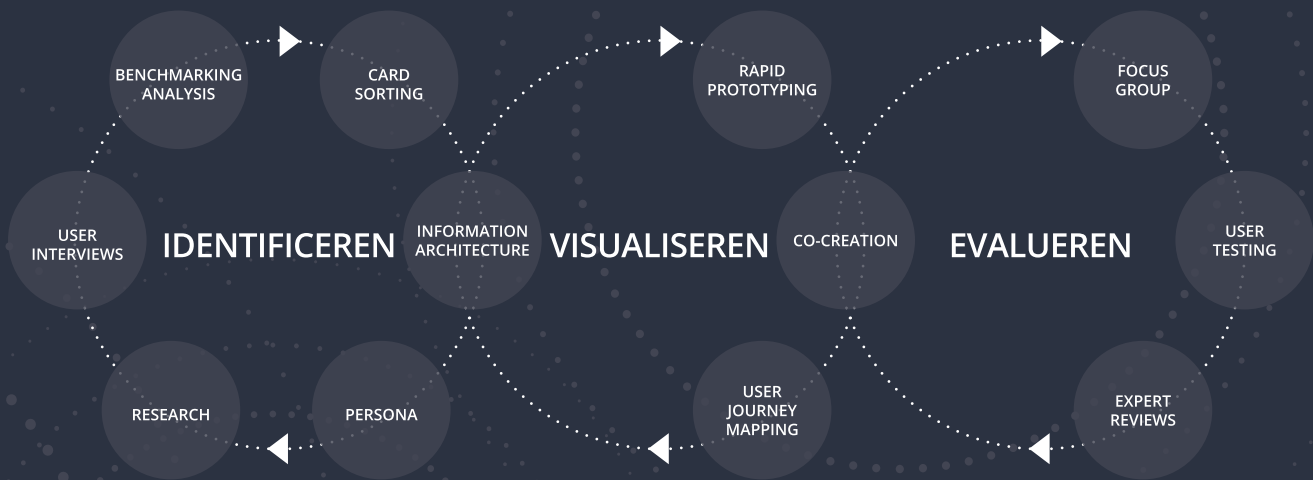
BENCHMARKING ANALYSIS

CARD SORTING

RAPID PROTOTYPING

FOCUS GROUP

USER INTERVIEWS

IDENTIFICEREN

INFORMATION ARCHITECTURE

VISUALISEREN

CO-CREATION

EVALUEREN

USER TESTING

RESEARCH

PERSONA

USER JOURNEY MAPPING

EXPERT REVIEWS